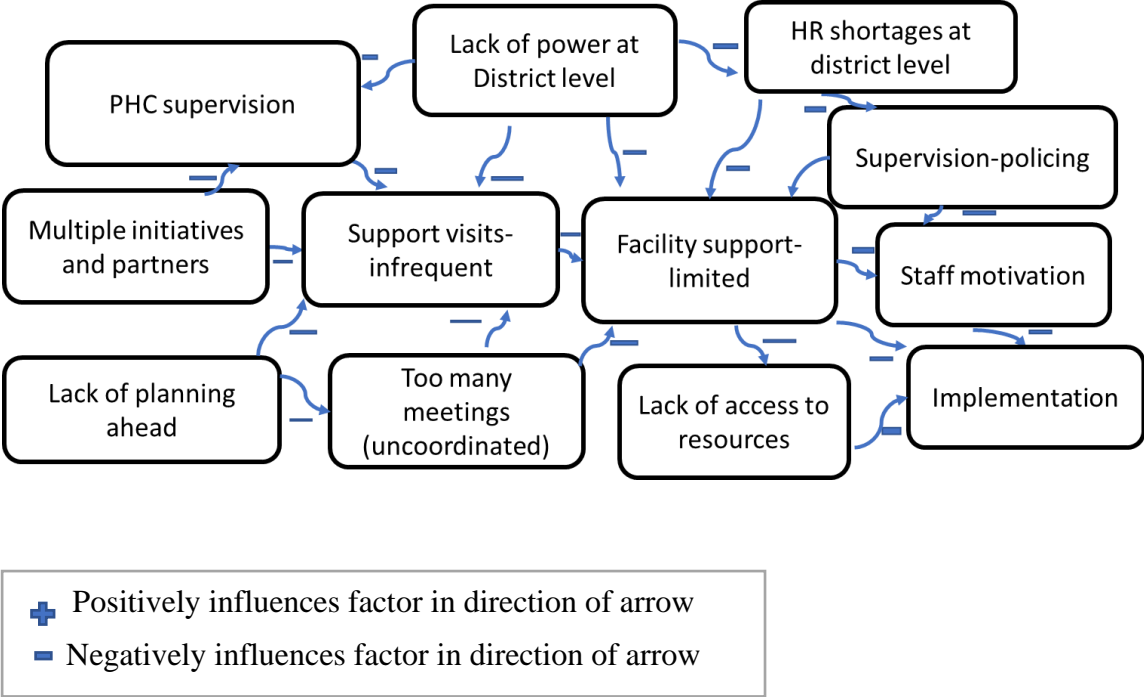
Lack of power at District level

HR shortages at district level

PHC supervision

Supervision-policing

Multiple initiatives and partners

Support visits-infrequent

Facility support-limited

Staff motivation

Lack of planning ahead

Too many meetings (uncoordinated)

Lack of access to resources

Implementation

Positively influences factor in direction of arrow

Negatively influences factor in direction of arrow